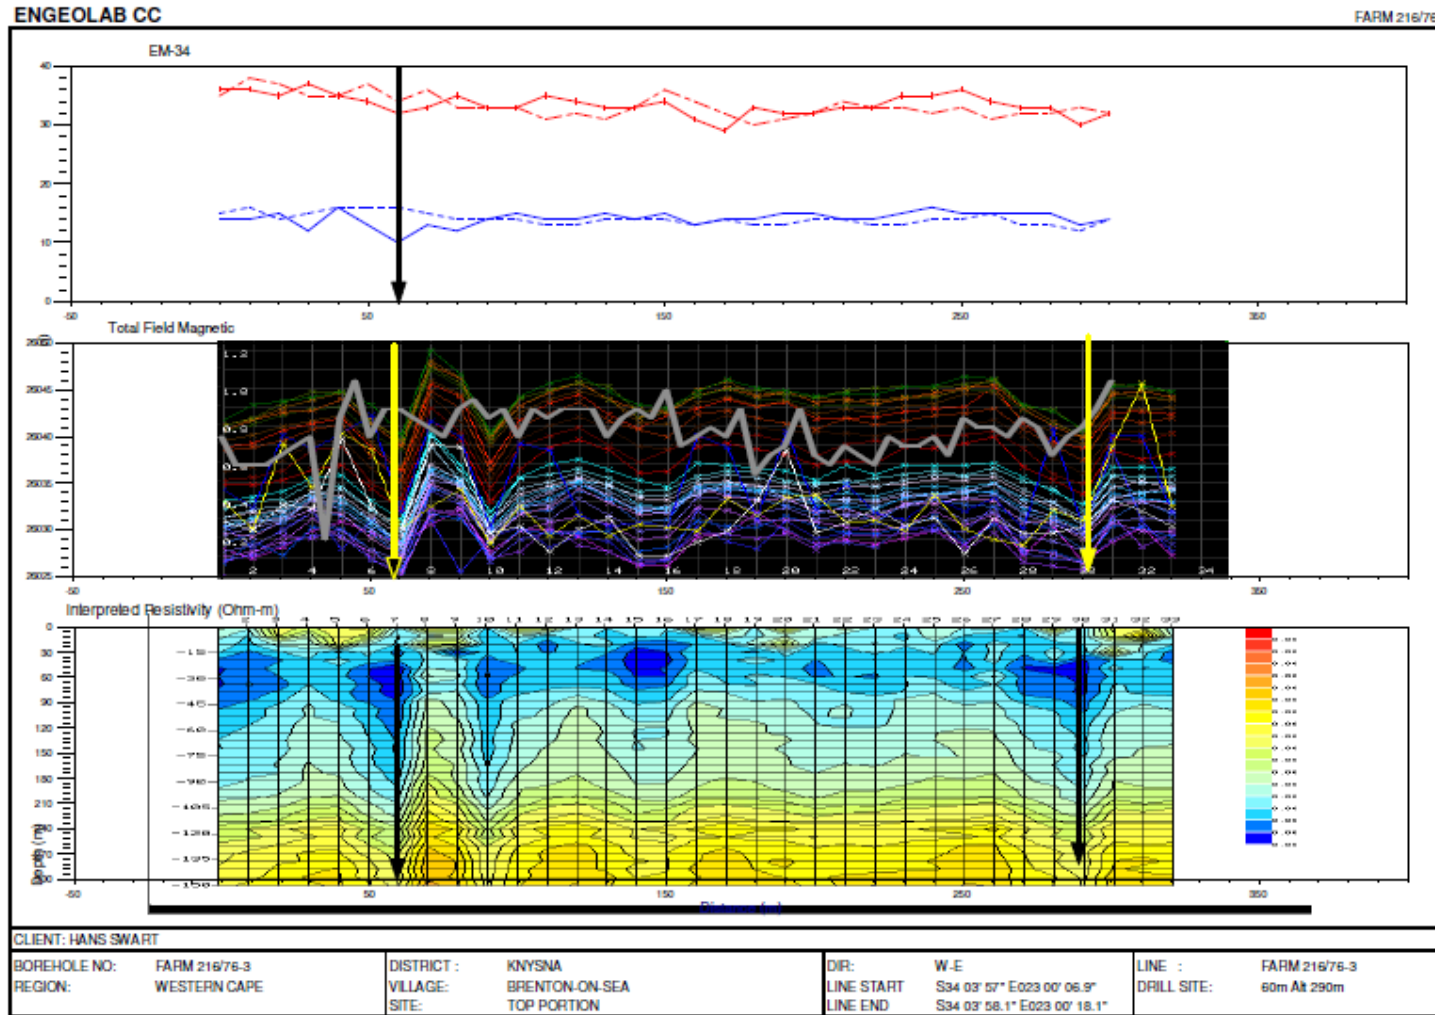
ENGEOLAB CC

FARM 216/76

EM-34

40
30
20
10
0
-50
50
150
250
350

Total Field Magnetic

1.2
1.0
0.8
0.6
0.4
0.2

26050
26045
26040
26035
26030
26025

2 4 6 8 10 12 14 16 18 20 22 24 26 28 30 32 34

-50
50
150
250
350

Interpreted Resistivity (Ohm-m)

0
30
60
90
120
150
180
210
240
270
300

-15
-30
-45
-60
-75
-90
-105
-120
-135
-150

Depth (m)

-50
50
150
250
350

Distance (m)

CLIENT: HANS SWART

| BOREHOLE NO: | FARM 216/76-3 | DISTRICT : | KNYSNA | DIR: | W-E | LINE : | FARM 216/76-3 |
|---|---|---|---|---|---|---|---|
| REGION: | WESTERN CAPE | VILLAGE: | BRENTON-ON-SEA | LINE START | S34 03' 57" E023 00' 06.9" | DRILL SITE: | 60m Alt 290m |
| | | SITE: | TOP PORTION | LINE END | S34 03' 58.1" E023 00' 18.1" | | |